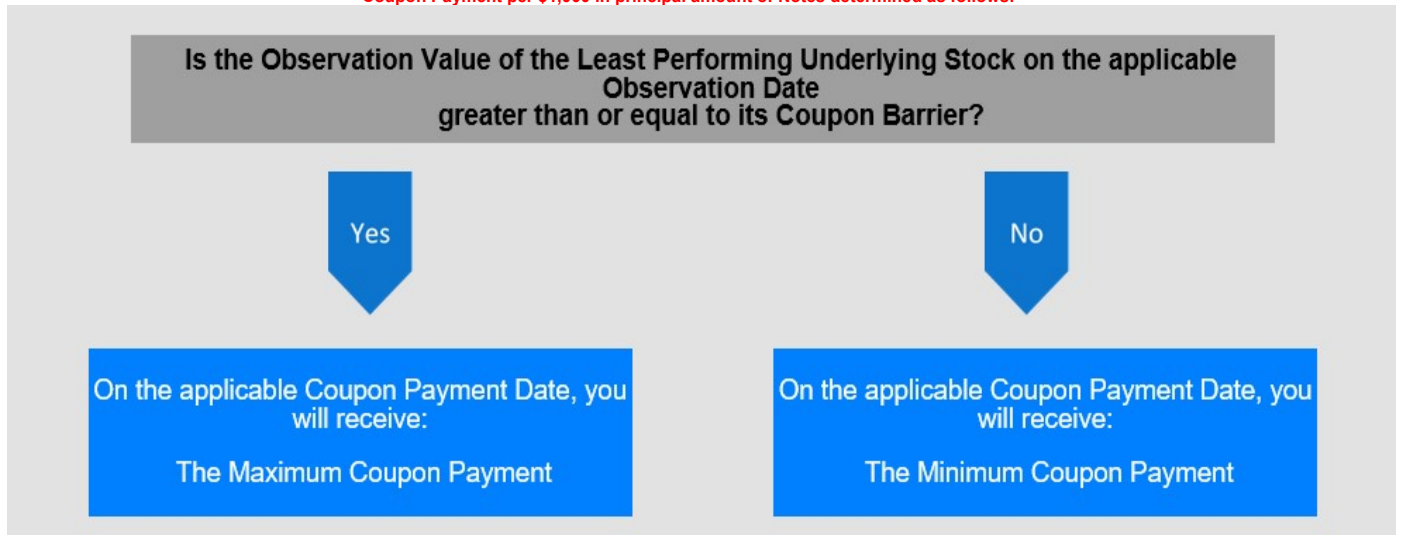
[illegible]

Is the Observation Value of the Least Performing Underlying Stock on the applicable Observation Date greater than or equal to its Coupon Barrier?

Yes

No

On the applicable Coupon Payment Date, you will receive:

The Maximum Coupon Payment

On the applicable Coupon Payment Date, you will receive:

The Minimum Coupon Payment